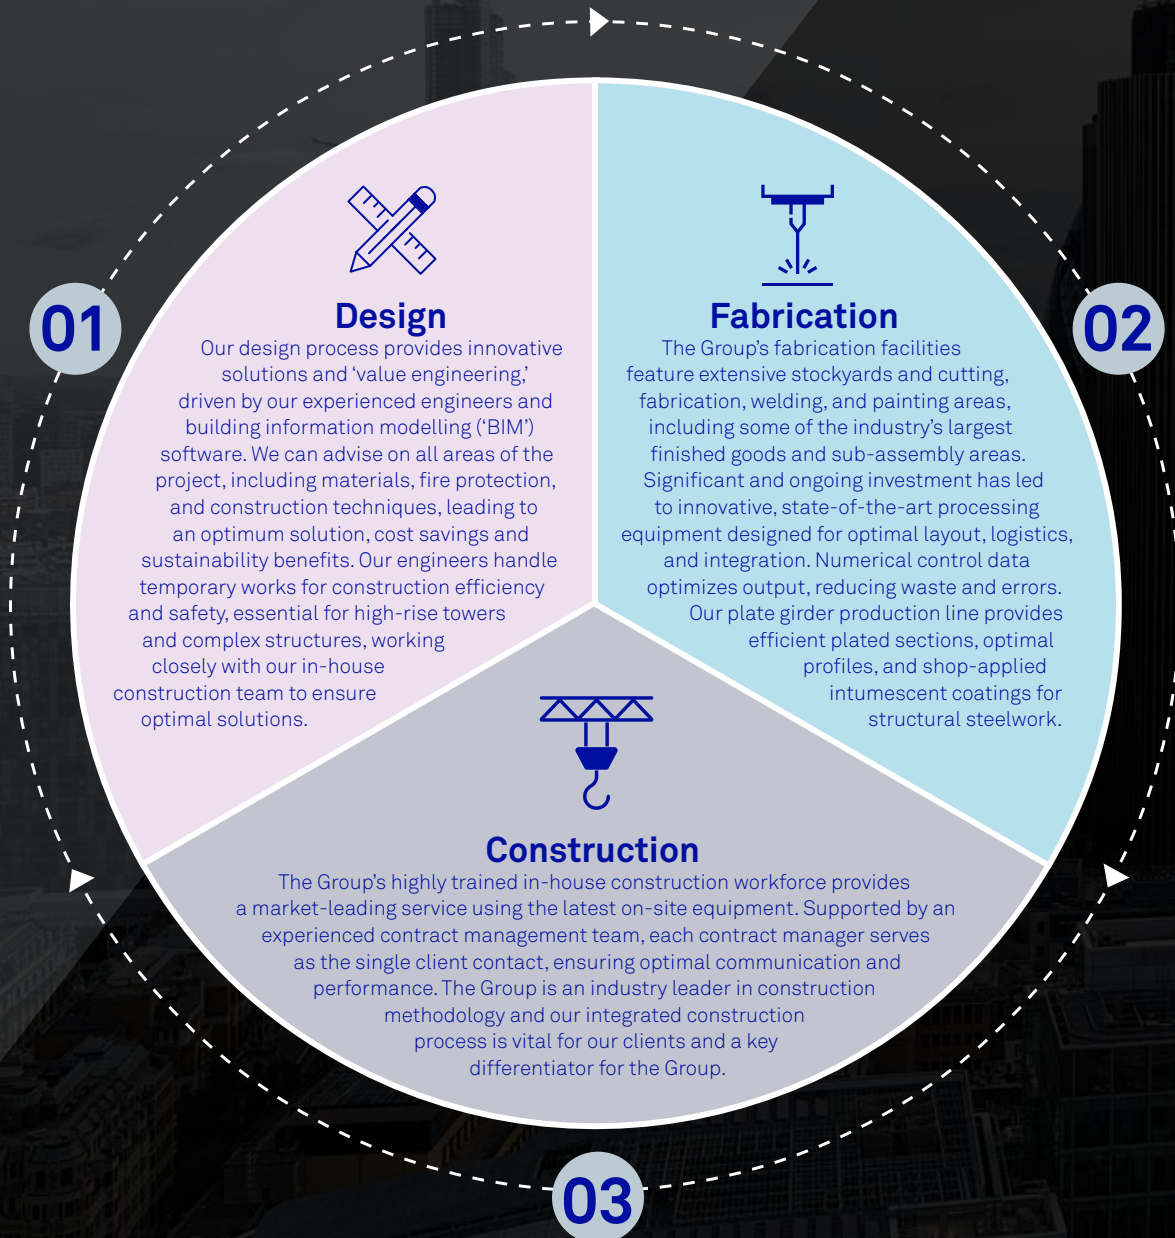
01

Design

Our design process provides innovative solutions and 'value engineering,' driven by our experienced engineers and building information modelling ('BIM') software. We can advise on all areas of the project, including materials, fire protection, and construction techniques, leading to an optimum solution, cost savings and sustainability benefits. Our engineers handle temporary works for construction efficiency and safety, essential for high-rise towers and complex structures, working closely with our in-house construction team to ensure optimal solutions.

02

Fabrication

The Group's fabrication facilities feature extensive stockyards and cutting, fabrication, welding, and painting areas, including some of the industry's largest finished goods and sub-assembly areas. Significant and ongoing investment has led to innovative, state-of-the-art processing equipment designed for optimal layout, logistics, and integration. Numerical control data optimizes output, reducing waste and errors. Our plate girder production line provides efficient plated sections, optimal profiles, and shop-applied intumescent coatings for structural steelwork.

Construction

The Group's highly trained in-house construction workforce provides a market-leading service using the latest on-site equipment. Supported by an experienced contract management team, each contract manager serves as the single client contact, ensuring optimal communication and performance. The Group is an industry leader in construction methodology and our integrated construction process is vital for our clients and a key differentiator for the Group.

03